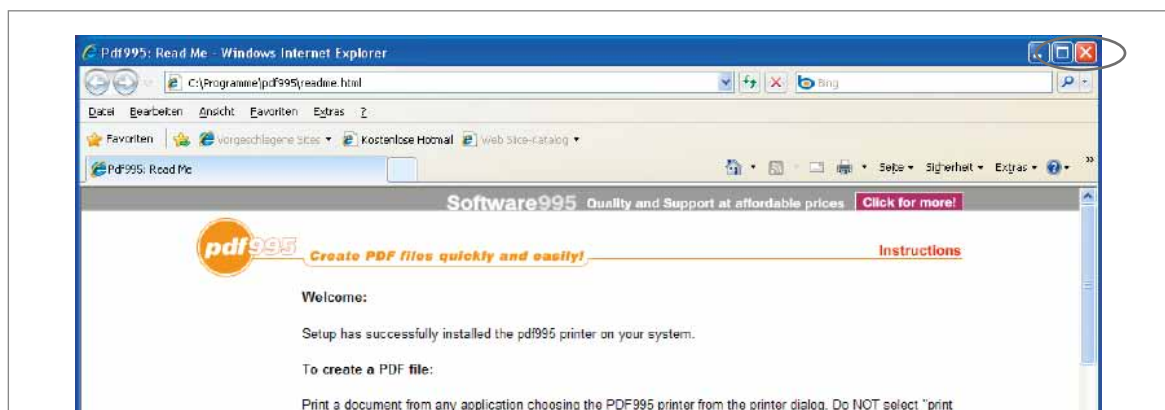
Pdf995: Read Me - Windows Internet Explorer

C:\Programme\pdf995\readme.html

Bing

Datei Bearbeiten Ansicht Favoriten Extras ?

Favoriten Vorgeschlagene Sites ▾ Kostenlose Hotmail Web Slice-Katalog ▾

Pdf995: Read Me

Seite ▾ Sicherheit ▾ Extras ▾

Software995 Quality and Support at affordable prices Click for more!

pdf995 Create PDF files quickly and easily!

Instructions

Welcome:

Setup has successfully installed the pdf995 printer on your system.

To create a PDF file:

Print a document from any application choosing the PDF995 printer from the printer dialog. Do NOT select "print